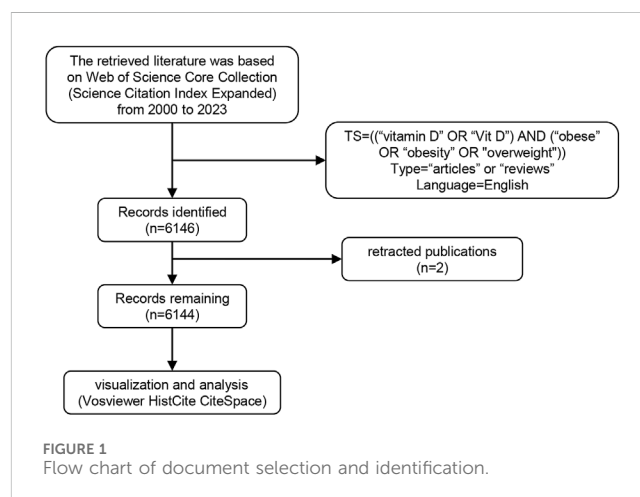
The retrieved literature was based on Web of Science Core Collection (Science Citation Index Expanded) from 2000 to 2023

TS=((“vitamin D” OR “Vit D”) AND (“obese” OR “obesity” OR “overweight”))
Type=“articles” or “reviews”
Language=English

Records identified
(n=6146)

retracted publications
(n=2)

Records remaining
(n=6144)

visualization and analysis
(Vosviewer HistCite CiteSpace)

FIGURE 1
Flow chart of document selection and identification.